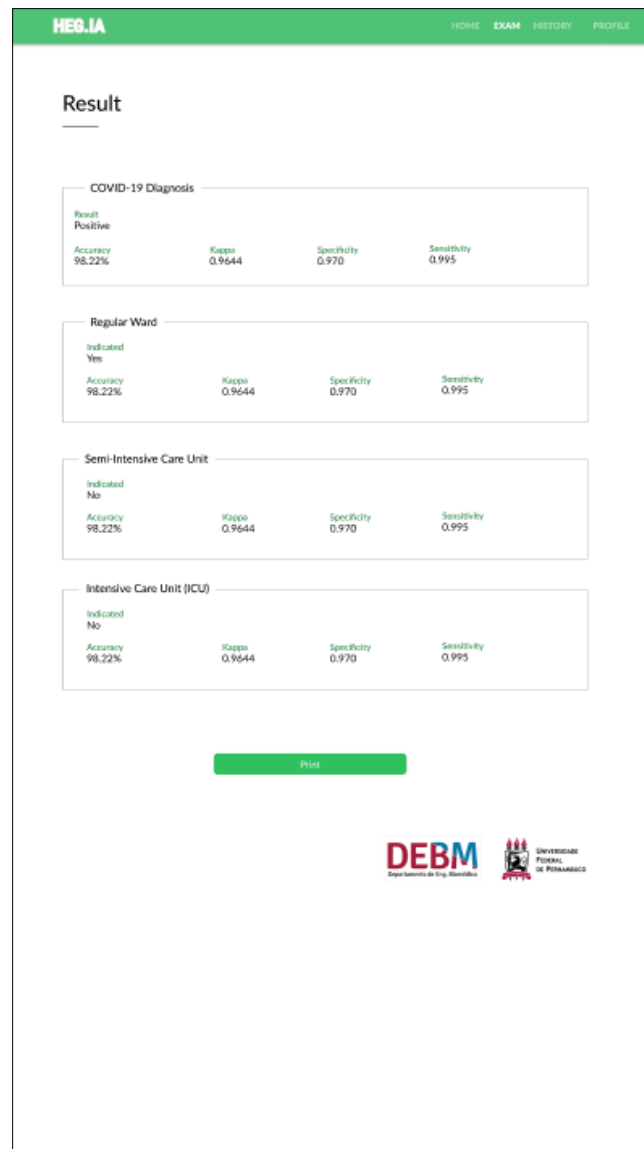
HEG.IA

HOME EXAM HISTORY PROFILE

Result

COVID-19 Diagnosis

Result
Positive

| Accuracy | Kappa | Specificity | Sensitivity |
|---|---|---|---|
| 98.22% | 0.9644 | 0.970 | 0.995 |

Regular Ward

Indicated
Yes

| Accuracy | Kappa | Specificity | Sensitivity |
|---|---|---|---|
| 98.22% | 0.9644 | 0.970 | 0.995 |

Semi-Intensive Care Unit

Indicated
No

| Accuracy | Kappa | Specificity | Sensitivity |
|---|---|---|---|
| 98.22% | 0.9644 | 0.970 | 0.995 |

Intensive Care Unit (ICU)

Indicated
No

| Accuracy | Kappa | Specificity | Sensitivity |
|---|---|---|---|
| 98.22% | 0.9644 | 0.970 | 0.995 |

Print

DEBM
Departamento de Eng. Biomédica

Universidade Federal de Pernambuco